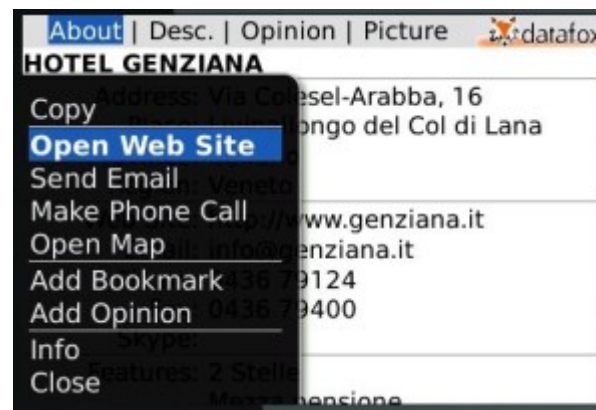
About | Desc. | Opinion | Picture datafox

HOTEL GENZIANA

Copy
Open Web Site
Send Email
Make Phone Call
Open Map
Add Bookmark
Add Opinion
Info
Close

Address: Via Co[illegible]esel-Arabba, 16
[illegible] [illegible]ongo del Col di Lana
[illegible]n: Veneto
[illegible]: http://www.genziana.it
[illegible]ail: info@genziana.it
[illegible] 0436 79124
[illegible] 0436 79400
Skype:
Features: 2 Stelle
Mezza pensione